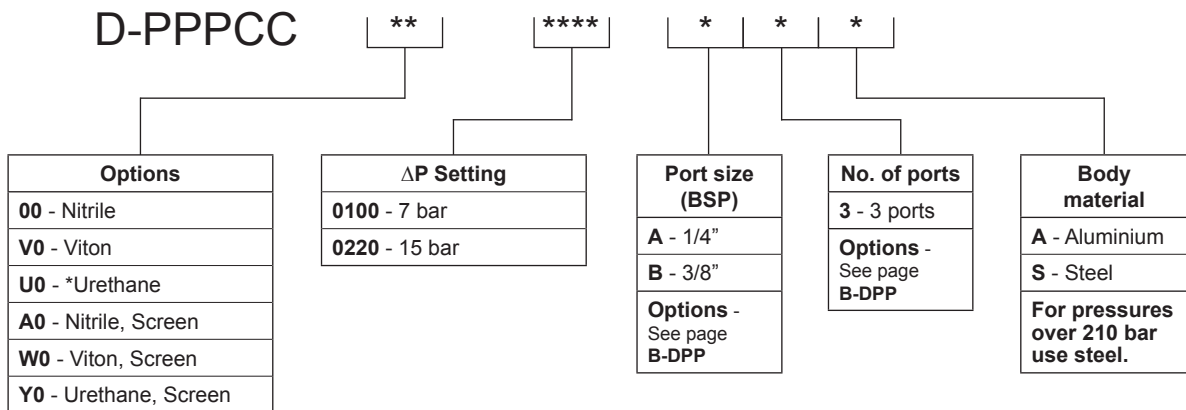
D-PPPCC ** **** * * *

| Options |
|---|
| **00** - Nitrile |
| **V0** - Viton |
| **U0** - *Urethane |
| **A0** - Nitrile, Screen |
| **W0** - Viton, Screen |
| **Y0** - Urethane, Screen |

| $\Delta$P Setting |
|---|
| **0100** - 7 bar |
| **0220** - 15 bar |

| Port size (BSP) |
|---|
| **A** - 1/4” |
| **B** - 3/8” |
| **Options** - See page **B-DPP** |

| No. of ports |
|---|
| **3** - 3 ports |
| **Options** - See page **B-DPP** |

| Body material |
|---|
| **A** - Aluminium |
| **S** - Steel |
| **For pressures over 210 bar use steel.** |